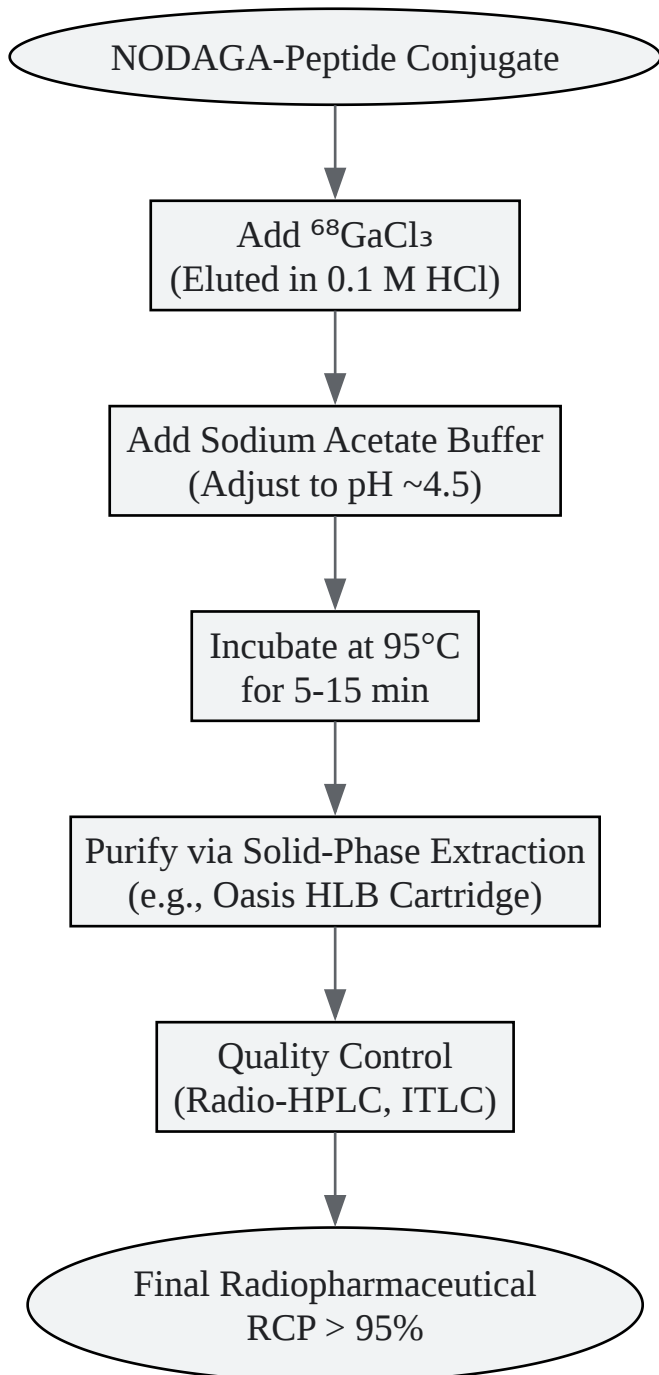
NODAGA-Peptide Conjugate

Add $^{68}GaCl_3$
(Eluted in 0.1 M HCl)

Add Sodium Acetate Buffer
(Adjust to pH ~4.5)

Incubate at 95°C
for 5-15 min

Purify via Solid-Phase Extraction
(e.g., Oasis HLB Cartridge)

Quality Control
(Radio-HPLC, ITLC)

Final Radiopharmaceutical
RCP > 95%